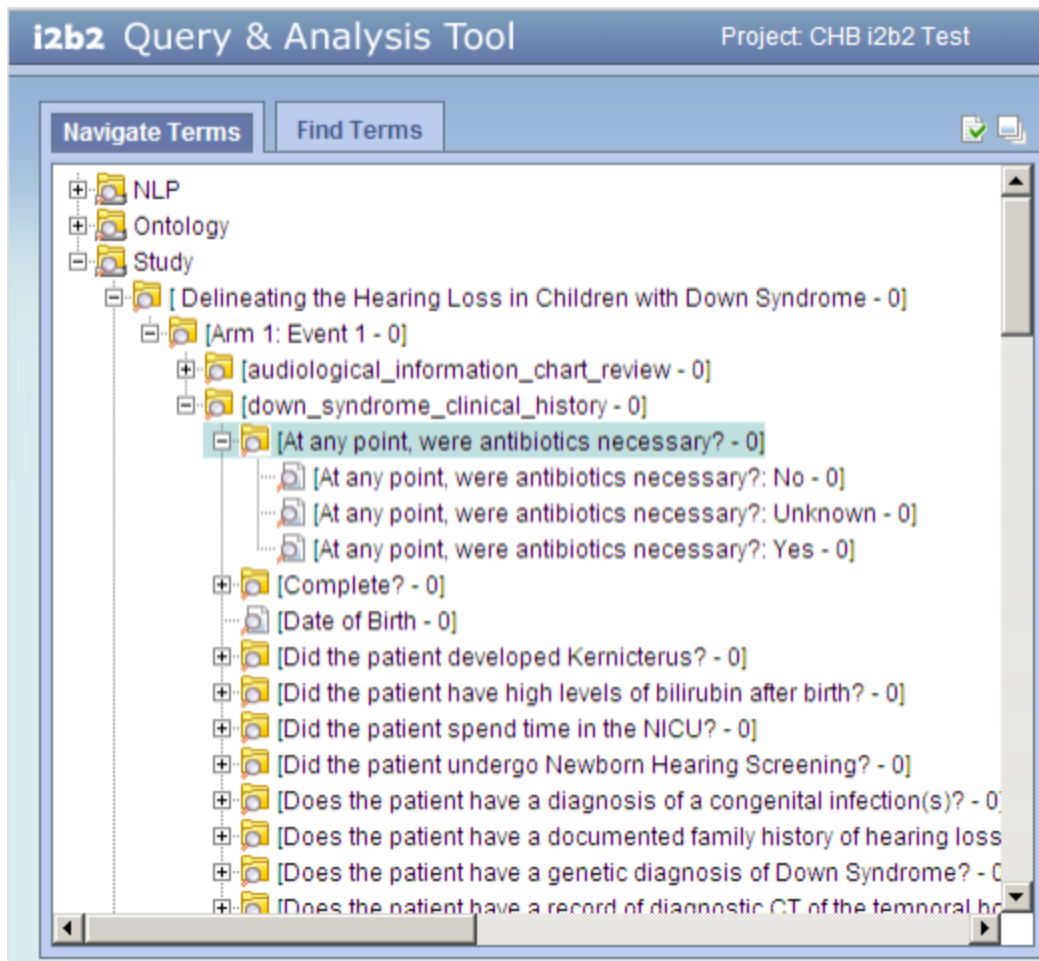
i2b2 Query & Analysis Tool

Project: CHB i2b2 Test

Navigate Terms

Find Terms

NLP
Ontology
Study
[ Delineating the Hearing Loss in Children with Down Syndrome - 0]
[Arm 1: Event 1 - 0]
[audiological_information_chart_review - 0]
[down_syndrome_clinical_history - 0]
[At any point, were antibiotics necessary? - 0]
[At any point, were antibiotics necessary?: No - 0]
[At any point, were antibiotics necessary?: Unknown - 0]
[At any point, were antibiotics necessary?: Yes - 0]
[Complete? - 0]
[Date of Birth - 0]
[Did the patient developed Kernicterus? - 0]
[Did the patient have high levels of bilirubin after birth? - 0]
[Did the patient spend time in the NICU? - 0]
[Did the patient undergo Newborn Hearing Screening? - 0]
[Does the patient have a diagnosis of a congenital infection(s)? - 0
[Does the patient have a documented family history of hearing loss
[Does the patient have a genetic diagnosis of Down Syndrome? - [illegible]
[Does the patient have a record of diagnostic CT of the temporal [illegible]